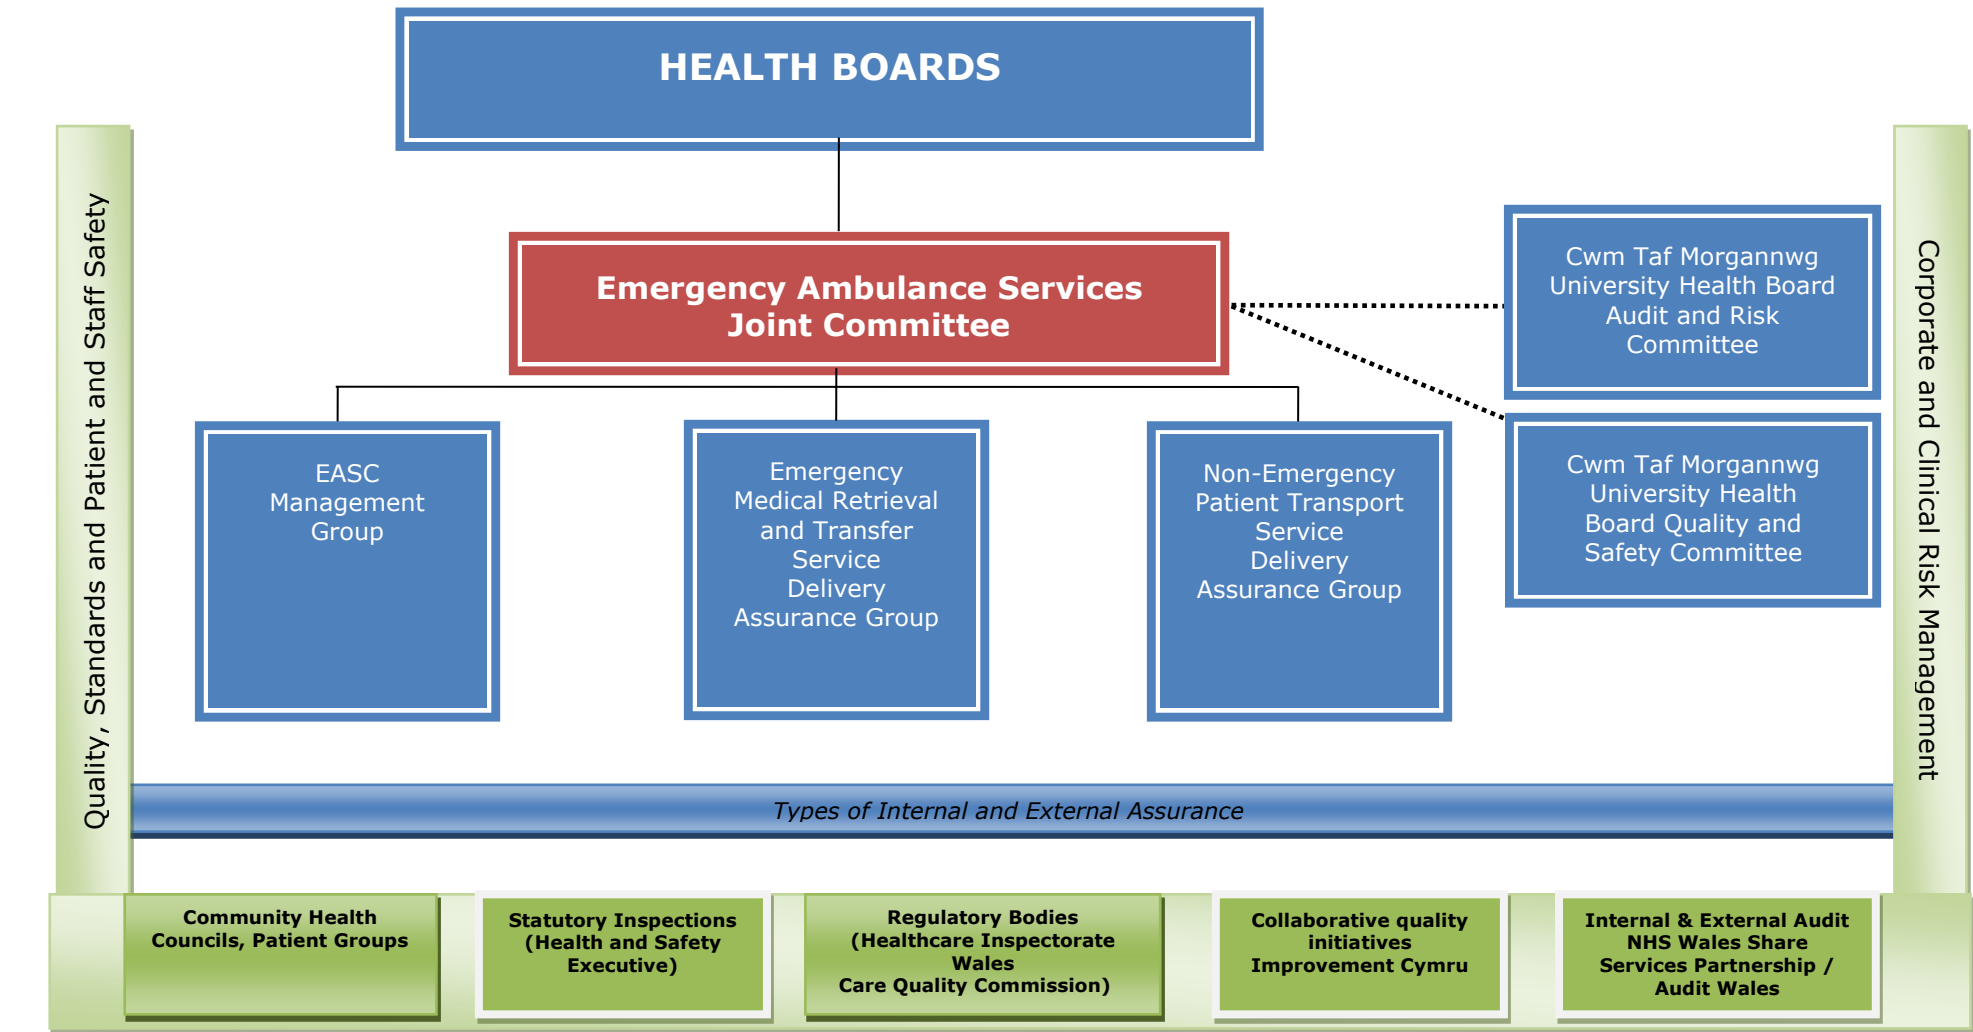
HEALTH BOARDS

Quality, Standards and Patient and Staff Safety

Emergency Ambulance Services Joint Committee

Cwm Taf Morgannwg University Health Board Audit and Risk Committee

Corporate and Clinical Risk Management

EASC Management Group

Emergency Medical Retrieval and Transfer Service Delivery Assurance Group

Non-Emergency Patient Transport Service Delivery Assurance Group

Cwm Taf Morgannwg University Health Board Quality and Safety Committee

Types of Internal and External Assurance

Community Health Councils, Patient Groups

Statutory Inspections (Health and Safety Executive)

Regulatory Bodies (Healthcare Inspectorate Wales Care Quality Commission)

Collaborative quality initiatives Improvement Cymru

Internal & External Audit NHS Wales Share Services Partnership / Audit Wales